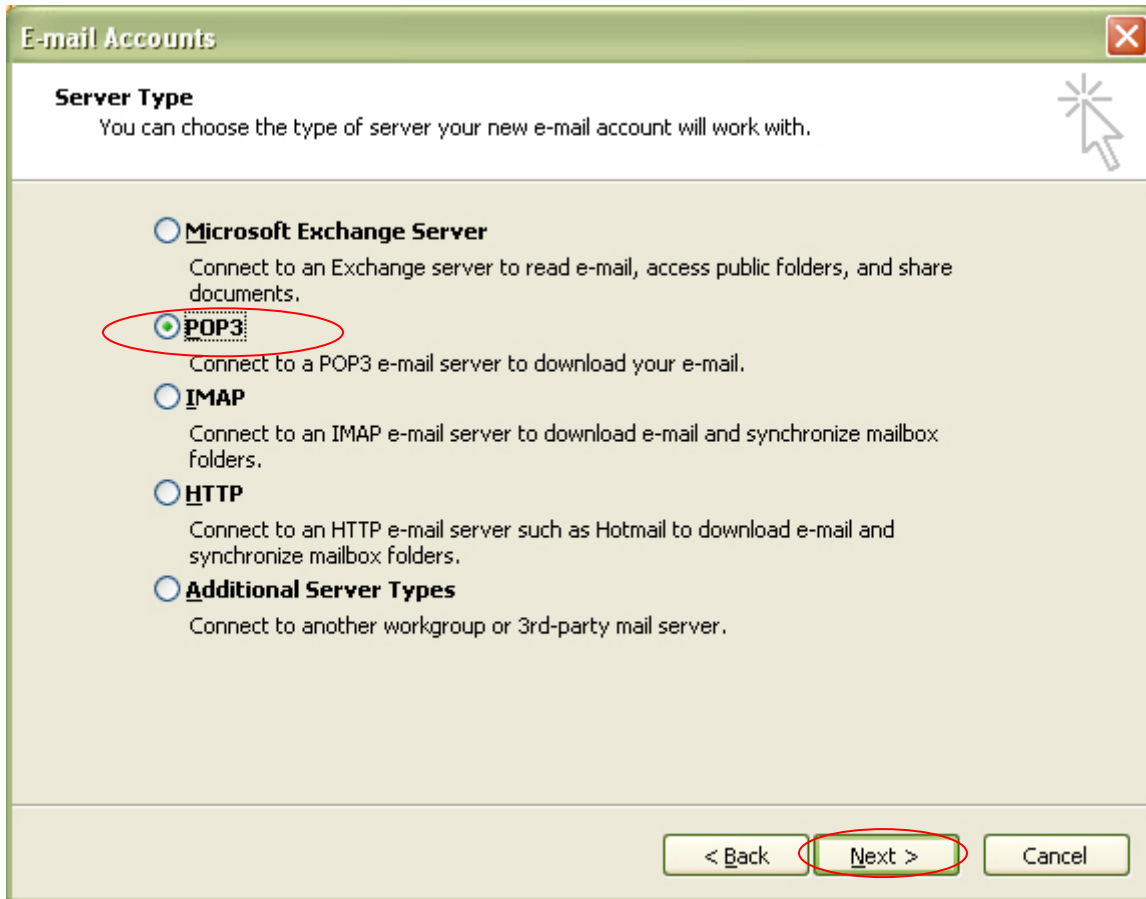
E-mail Accounts

Server Type
You can choose the type of server your new e-mail account will work with.

Microsoft Exchange Server
Connect to an Exchange server to read e-mail, access public folders, and share documents.

POP3
Connect to a POP3 e-mail server to download your e-mail.

IMAP
Connect to an IMAP e-mail server to download e-mail and synchronize mailbox folders.

HTTP
Connect to an HTTP e-mail server such as Hotmail to download e-mail and synchronize mailbox folders.

Additional Server Types
Connect to another workgroup or 3rd-party mail server.

< Back
Next >
Cancel